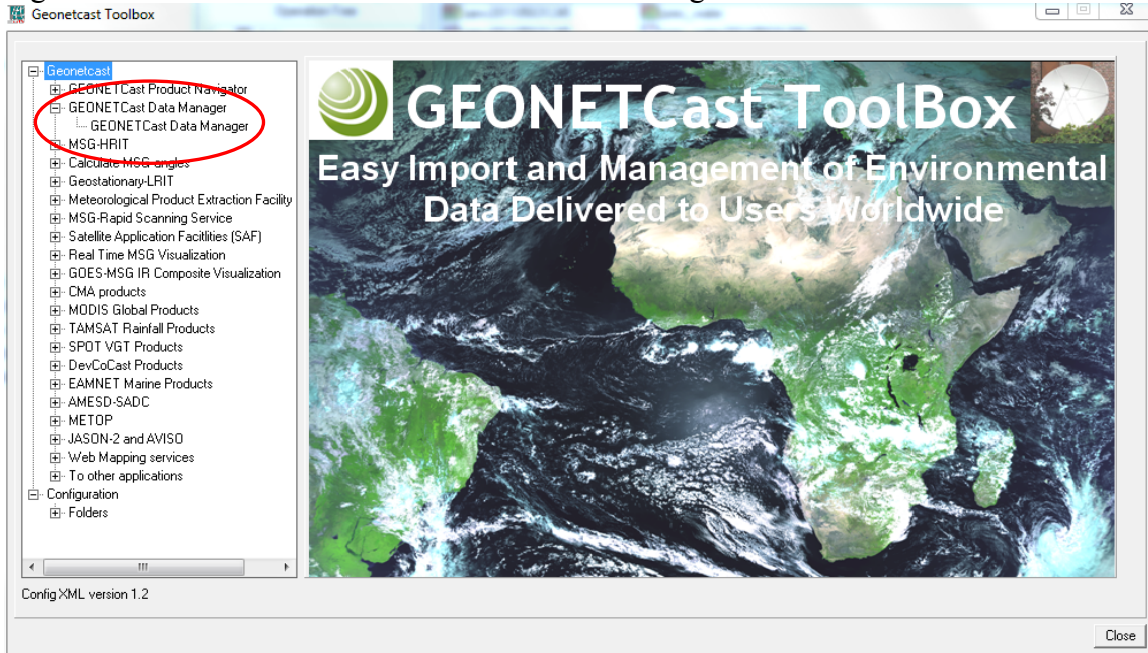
Geonetcast Toolbox

Geonetcast
GEONETCast Product Navigator
GEONETCast Data Manager
GEONETCast Data Manager
MSG-HRIT
Calculate MSG angles
Geostationary-LRIT
Meteorological Product Extraction Facility
MSG-Rapid Scanning Service
Satellite Application Facitlities (SAF)
Real Time MSG Visualization
GOES-MSG IR Composite Visualization
CMA products
MODIS Global Products
TAMSAT Rainfall Products
SPOT VGT Products
DevCoCast Products
EAMNET Marine Products
AMESD-SADC
METOP
JASON-2 and AVISO
Web Mapping services
To other applications
Configuration
Folders

GEONETCast ToolBox
Easy Import and Management of Environmental Data Delivered to Users Worldwide

Config XML version 1.2

Close